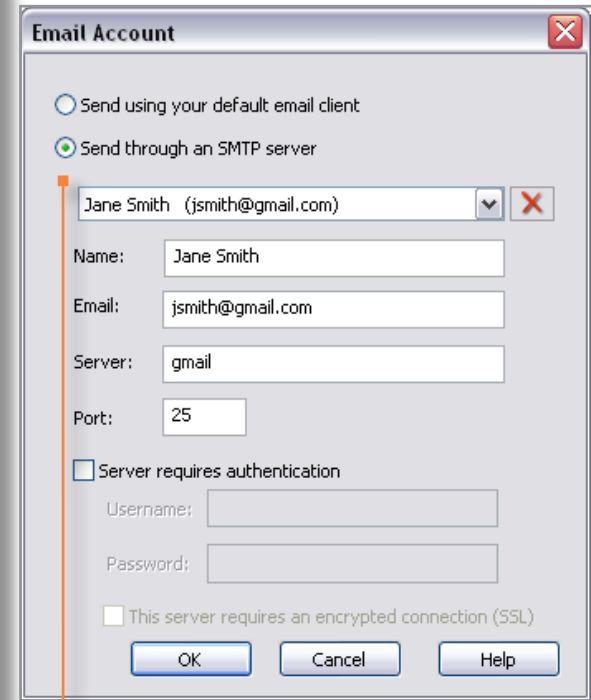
Email Account

Send using your default email client

Send through an SMTP server

Jane Smith (jsmith@gmail.com)

Name: Jane Smith

Email: jsmith@gmail.com

Server: gmail

Port: 25

Server requires authentication

Username:

Password:

This server requires an encrypted connection (SSL)

OK Cancel Help